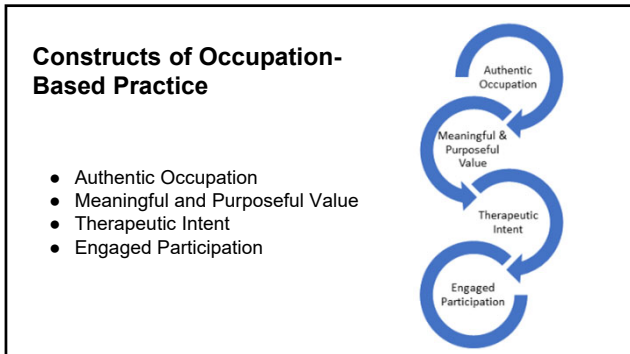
Constructs of Occupation-Based Practice

- Authentic Occupation
- Meaningful and Purposeful Value
- Therapeutic Intent
- Engaged Participation

Authentic Occupation

Meaningful & Purposeful Value

Therapeutic Intent

Engaged Participation